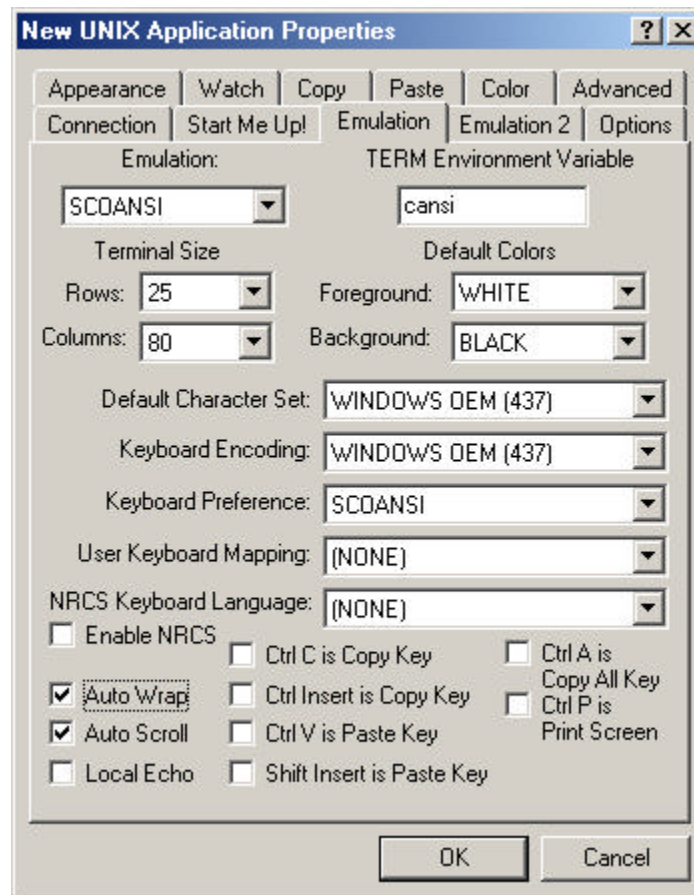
New UNIX Application Properties

? X

Appearance | Watch | Copy | Paste | Color | Advanced
Connection | Start Me Up! | Emulation | Emulation 2 | Options

Emulation:
SCOANSI

TERM Environment Variable
cansi

Terminal Size
Rows: 25
Columns: 80

Default Colors
Foreground: WHITE
Background: BLACK

Default Character Set: WINDOWS OEM (437)
Keyboard Encoding: WINDOWS OEM (437)
Keyboard Preference: SCOANSI
User Keyboard Mapping: (NONE)
NRCS Keyboard Language: (NONE)

Enable NRCS
Auto Wrap
Auto Scroll
Local Echo

Ctrl C is Copy Key
Ctrl Insert is Copy Key
Ctrl V is Paste Key
Shift Insert is Paste Key

Ctrl A is Copy All Key
Ctrl P is Print Screen

OK
Cancel